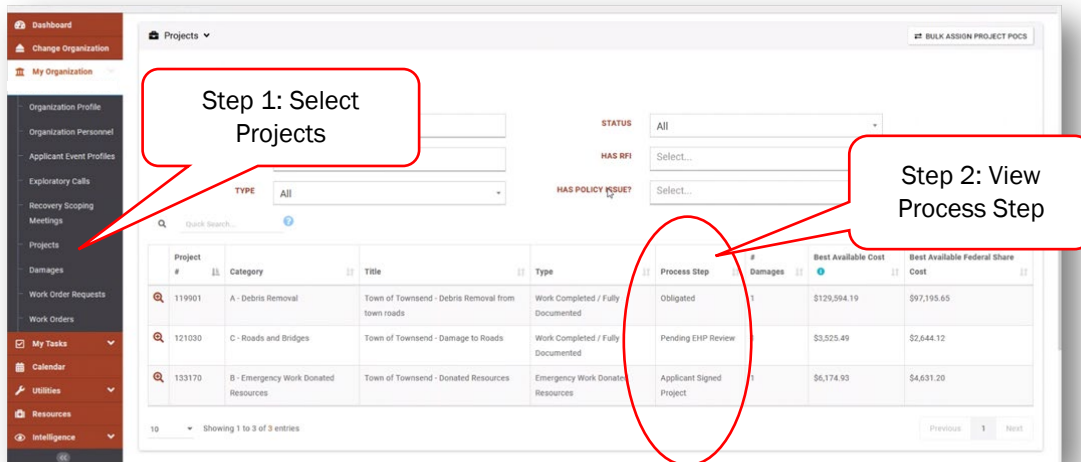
Dashboard
Change Organization
My Organization
Organization Profile
Organization Personnel
Applicant Event Profiles
Exploratory Calls
Recovery Scoping Meetings
Projects
Damages
Work Order Requests
Work Orders
My Tasks
Calendar
Utilities
Resources
Intelligence

Projects

BULK ASSIGN PROJECT POCS

Step 1: Select Projects

Step 2: View Process Step

STATUS All
HAS RFI Select...
TYPE All
HAS POLICY ISSUE? Select...

Quick Search...

| Project # | Category | Title | Type | Process Step | # Damages | Best Available Cost | Best Available Federal Share Cost |
|---|---|---|---|---|---|---|---|
| 119901 | A - Debris Removal | Town of Townsend - Debris Removal from town roads | Work Completed / Fully Documented | Obligated | 1 | $129,594.19 | $97,195.65 |
| 121030 | C - Roads and Bridges | Town of Townsend - Damage to Roads | Work Completed / Fully Documented | Pending EHP Review | | $3,525.49 | $2,644.12 |
| 133170 | B - Emergency Work Donated Resources | Town of Townsend - Donated Resources | Emergency Work Donated Resources | Applicant Signed Project | 1 | $6,174.93 | $4,631.20 |

10 Showing 1 to 3 of 3 entries

Previous 1 Next